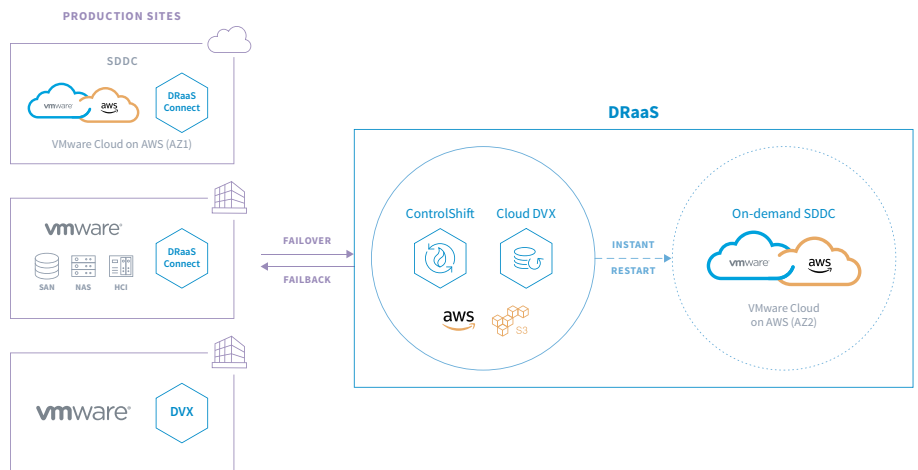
PRODUCTION SITES

SDDC

vmware

aws

DRaaS Connect

VMware Cloud on AWS (AZ1)

vmware

SAN

NAS

HCI

DRaaS Connect

FAILOVER

FAILBACK

vmware

DVX

DRaaS

ControlShift

Cloud DVX

aws

S3

INSTANT

RESTART

On-demand SDDC

vmware

aws

VMware Cloud on AWS (AZ2)